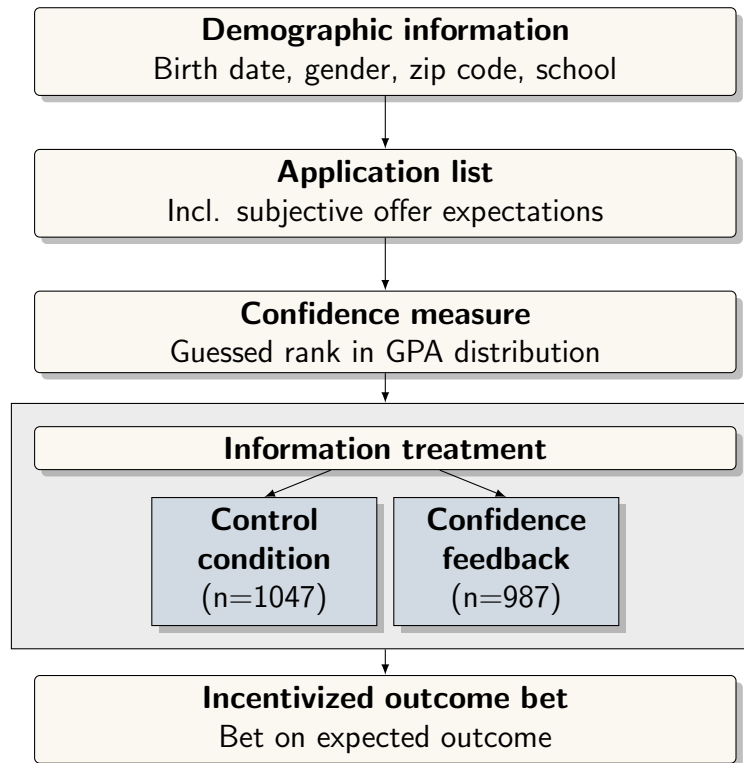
Demographic information
Birth date, gender, zip code, school

Application list
Incl. subjective offer expectations

Confidence measure
Guessed rank in GPA distribution

Information treatment

Control condition
(n=1047)

Confidence feedback
(n=987)

Incentivized outcome bet
Bet on expected outcome